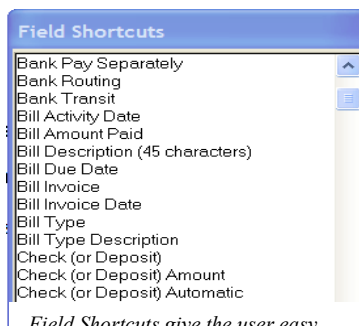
Field Shortcuts

Bank Pay Separately
Bank Routing
Bank Transit
Bill Activity Date
Bill Amount Paid
Bill Description (45 characters)
Bill Due Date
Bill Invoice
Bill Invoice Date
Bill Type
Bill Type Description
Check (or Deposit)
Check (or Deposit) Amount
Check (or Deposit) Automatic

Field Shortcuts give the user easy